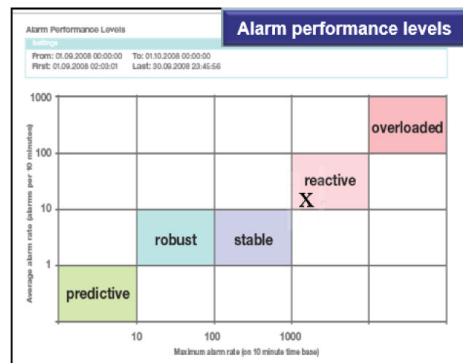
Alarm Performance Levels

Alarm performance levels

Settings

From: 01.09.2008 00:00:00 To: 01.10.2008 00:00:00

First: 01.09.2008 02:03:01 Last: 30.09.2008 23:45:56

1000

100

10

1

Average alarm rate (alarms per 10 minutes)

overloaded

reactive

X

robust

stable

predictive

10

100

1000

Maximum alarm rate (on 10 minute time base)